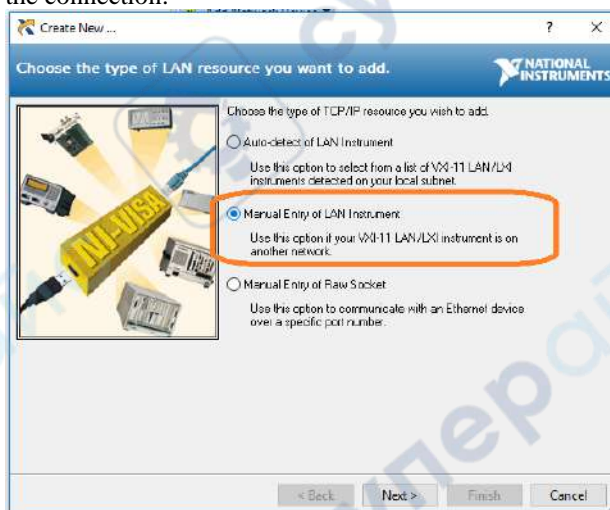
the connection.

Create New ...

?

×

Choose the type of LAN resource you want to add.

NATIONAL INSTRUMENTS

NI-VISA

Choose the type of TCP/IP resource you wish to add.

Auto-detect of LAN Instrument

Use this option to select from a list of VXI-11 LAN/LXI instruments detected on your local subnet.

Manual Entry of LAN Instrument

Use this option if your VXI-11 LAN/LXI instrument is on another network.

Manual Entry of Raw Socket

Use this option to communicate with an Ethernet device over a specific port number.

< Back

Next >

Finish

Cancel